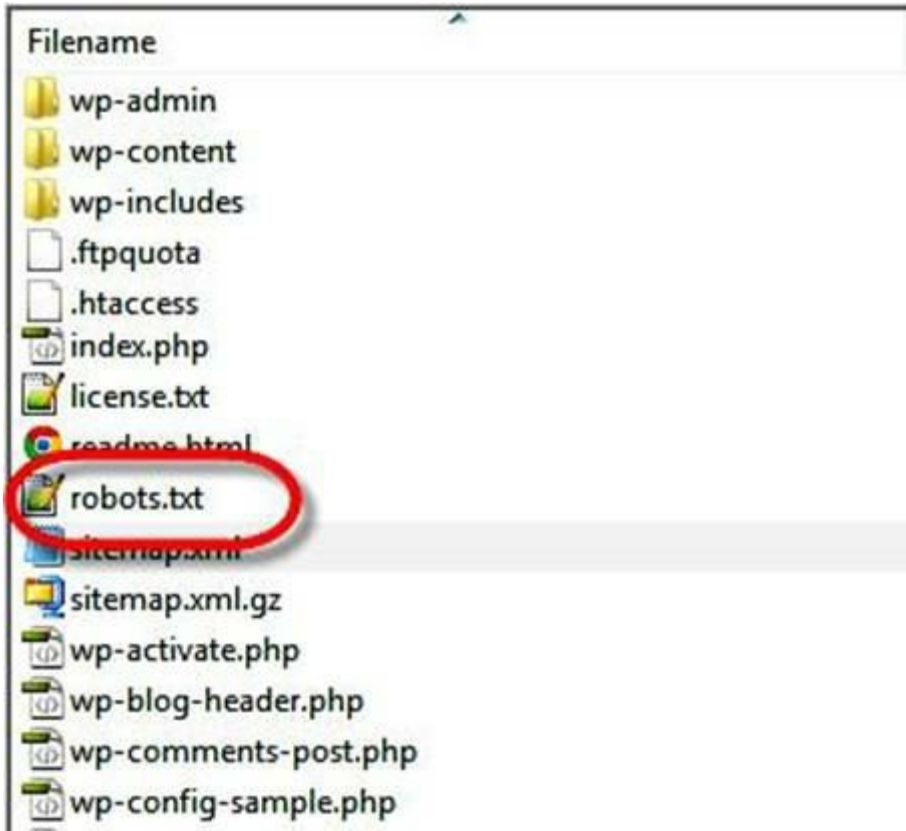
Filename
wp-admin
wp-content
wp-includes
.ftpquota
.htaccess
index.php
license.txt
readme.html
robots.txt
sitemap.xml
sitemap.xml.gz
wp-activate.php
wp-blog-header.php
wp-comments-post.php
wp-config-sample.php